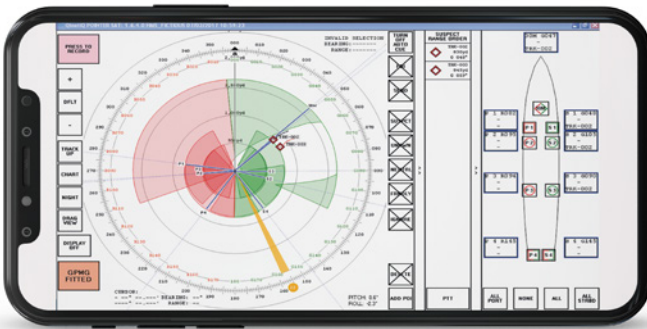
PRESS TO RECORD

+

DFLT

-

TRACK OFF

CHART

NIGHT

DRAG VIEW

DISPLAY OFF

GPMG FITTED

INVALID SELECTION
BEARING: ------
RANGE: ------

TURN OFF AUTO CUE

SUSPECT RANGE ORDER

PITCH: 0.6°
ROLL: -0.2°

ADD POI

PTT

ALL PORT

NONE

ALL

ALL STBD